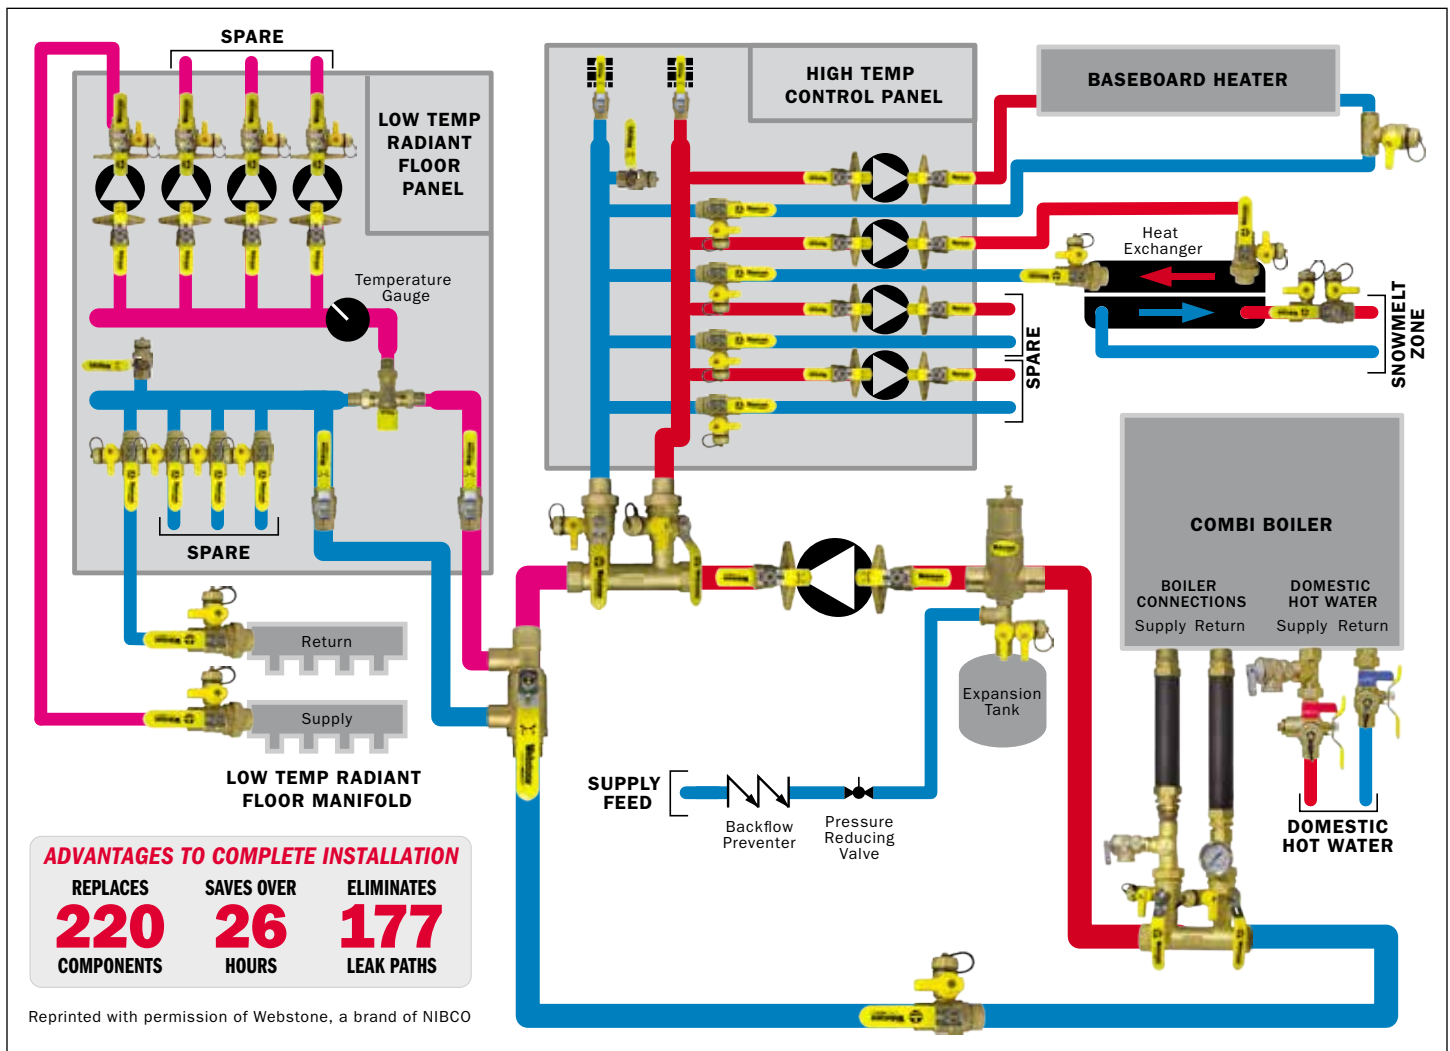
SPARE

LOW TEMP RADIANT FLOOR PANEL

Temperature Gauge

SPARE

HIGH TEMP CONTROL PANEL

BASEBOARD HEATER

Heat Exchanger

SNOWMELT ZONE

SPARE

COMBI BOILER

BOILER CONNECTIONS
Supply Return

DOMESTIC HOT WATER
Supply Return

Return

Supply

LOW TEMP RADIANT FLOOR MANIFOLD

Expansion Tank

SUPPLY FEED

Backflow Preventer

Pressure Reducing Valve

DOMESTIC HOT WATER

ADVANTAGES TO COMPLETE INSTALLATION

| REPLACES | SAVES OVER | ELIMINATES |
|---|---|---|
| 220 | 26 | 177 |
| COMPONENTS | HOURS | LEAK PATHS |

Reprinted with permission of Webstone, a brand of NIBCO